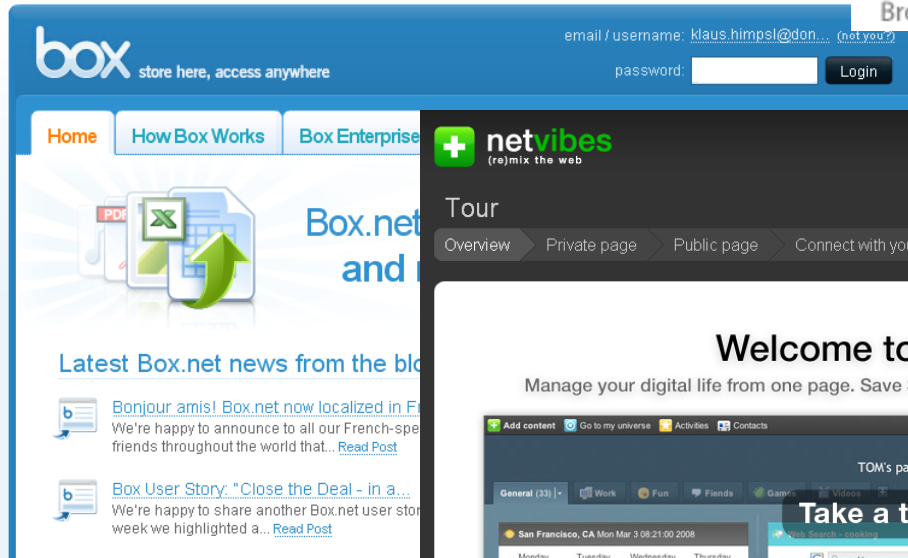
Bro

box store here, access anywhere

email / username: klaus.himpsl@don... (not you?)

password: Login

Home How Box Works Box Enterprise

PDF

Box.net
and r

Latest Box.net news from the blo

Bonjour amis! Box.net now localized in Fr
We're happy to announce to all our French-spe
friends throughout the world that... Read Post

Box User Story: "Close the Deal - in a...
We're happy to share another Box.net user stor
week we highlighted a... Read Post

netvibes
(re)mix the web

Tour

Overview Private page Public page Connect with yo

Welcome to

Manage your digital life from one page. Save

Add content Go to my universe Activities Contacts

TOM's pa

General (33) Work Fun Fiends Games Videos

San Francisco, CA Mon Mar 3 08:21:00 2008

Monday Tuesday Wednesday Thursday

Web Search - cooking

Take a t